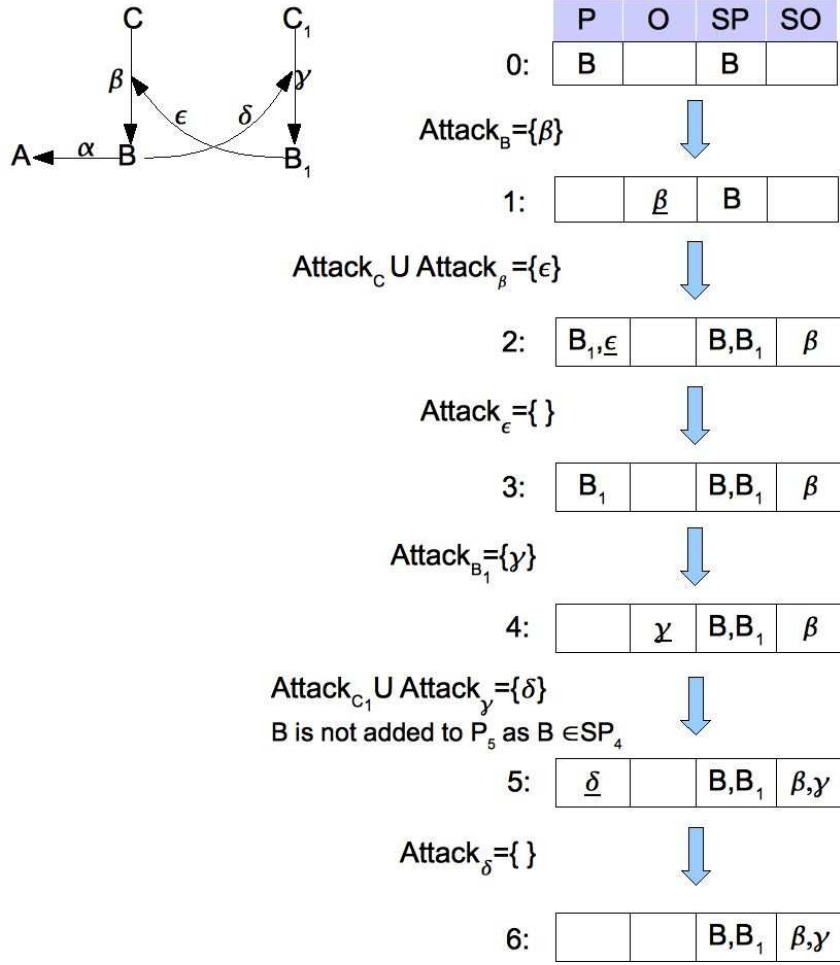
C
$C_1$
$\beta$
$\gamma$
$\epsilon$
$\delta$
A
$\alpha$
B
$B_1$

| | P | O | SP | SO |
|---|---|---|---|---|
| 0: | B | | B | |

Attack$_B$={$\beta$}

| | | | | |
|---|---|---|---|---|
| 1: | | $\underline{\beta}$ | B | |

Attack$_C$ U Attack$_\beta$={$\epsilon$}

| | | | | |
|---|---|---|---|---|
| 2: | $B_1$,$\underline{\epsilon}$ | | B,$B_1$ | $\beta$ |

Attack$_\epsilon$={ }

| | | | | |
|---|---|---|---|---|
| 3: | $B_1$ | | B,$B_1$ | $\beta$ |

Attack$_{B_1}$={$\gamma$}

| | | | | |
|---|---|---|---|---|
| 4: | | $\underline{\gamma}$ | B,$B_1$ | $\beta$ |

Attack$_{C_1}$U Attack$_\gamma$={$\delta$}
B is not added to $P_5$ as B $\in SP_4$

| | | | | |
|---|---|---|---|---|
| 5: | $\underline{\delta}$ | | B,$B_1$ | $\beta$,$\gamma$ |

Attack$_\delta$={ }

| | | | | |
|---|---|---|---|---|
| 6: | | | B,$B_1$ | $\beta$,$\gamma$ |